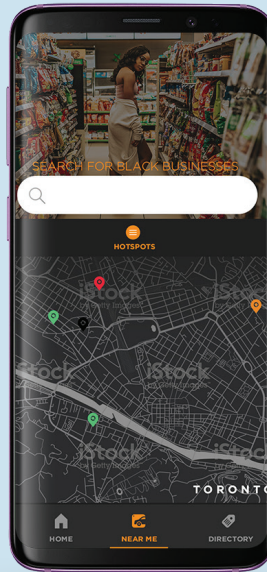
SEARCH FOR BLACK BUSINESSES

HOTSPOTS

iStock
by Getty Images

iStock
by Getty Images

iStock
by Getty Images

iStock
by Getty Images

iStock
by Getty Images

iStock
by Getty Images

TORONTO

HOME

NEAR ME

DIRECTORY